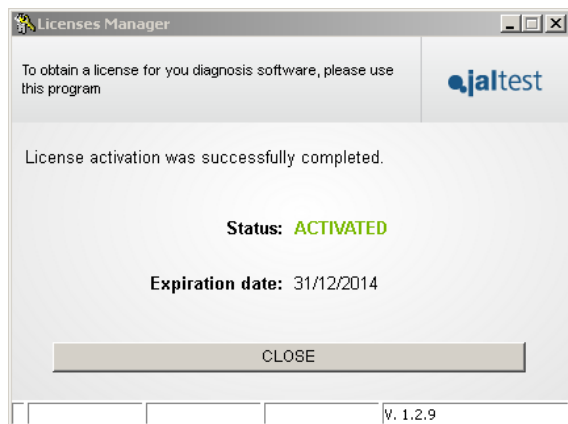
Licenses Manager

To obtain a license for you diagnosis software, please use this program

jaltest

License activation was successfully completed.

Status: ACTIVATED

Expiration date: 31/12/2014

CLOSE

V. 1.2.9